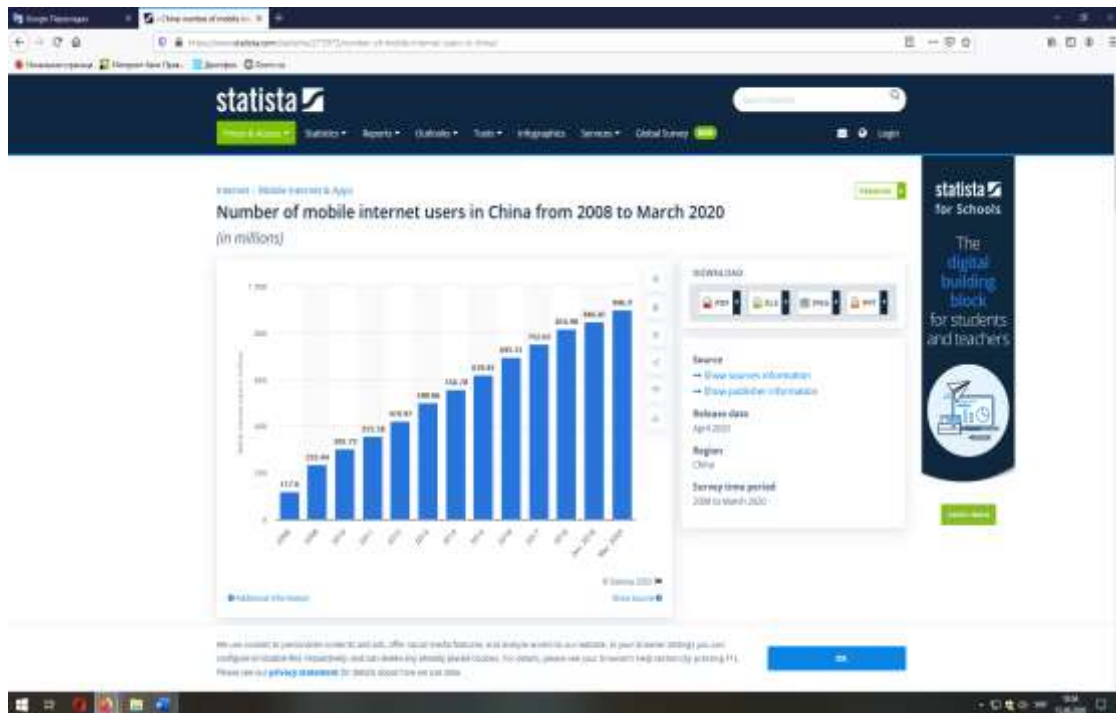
statista

Number of mobile internet users in China from 2008 to March 2020

(in millions)

117.6

233.44

303.73

355.58

419.97

500.06

556.78

620.43

695.31

752.65

816.98

846.97

896.5

DOWNLOAD

PDF

XLS

PNG

PPT

Source

→ Show sources information

→ Show publisher information

Release date

April 2020

Region

China

Survey time period

2008 to March 2020

statista

for Schools

The digital building block for students and teachers

OK